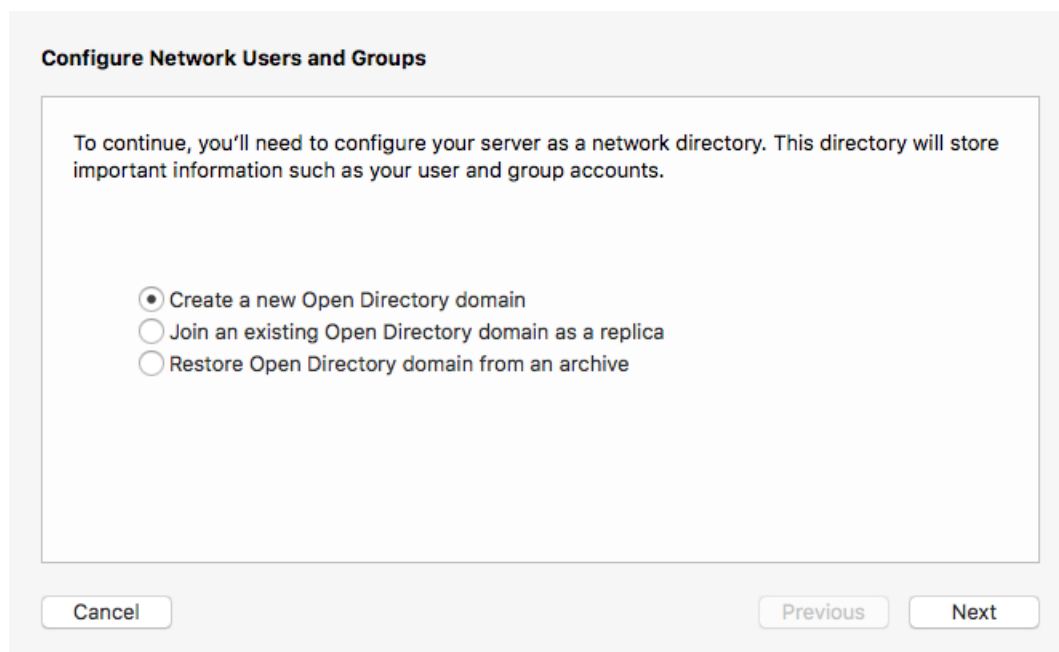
Configure Network Users and Groups

To continue, you'll need to configure your server as a network directory. This directory will store important information such as your user and group accounts.

Create a new Open Directory domain
Join an existing Open Directory domain as a replica
Restore Open Directory domain from an archive

Cancel

Previous

Next